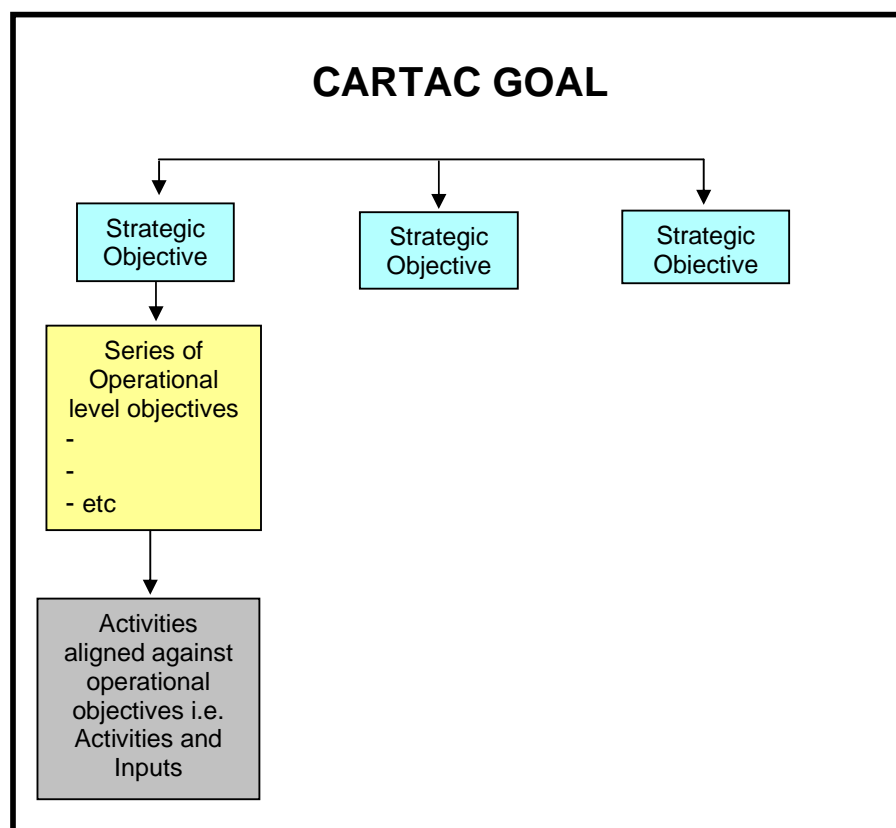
CARTAC GOAL

Strategic Objective

Strategic Objective

Strategic Objective

Series of Operational level objectives
-
-
- etc

Activities aligned against operational objectives i.e. Activities and Inputs